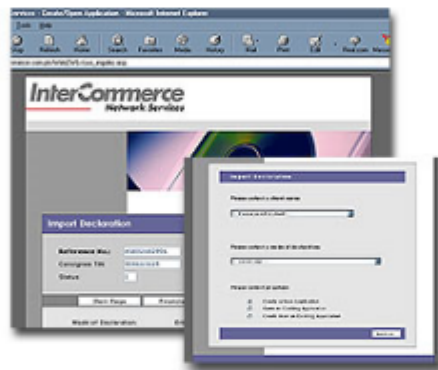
Services - Create/Open Application - Microsoft Internet Explorer

Tools Help

Stop Refresh Home Search Favorites Media History Mail Print Edit Real.com Messenger

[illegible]

InterCommerce
Network Services

Import Declaration

Reference No.: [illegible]

Consignee TIN: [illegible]

Status:

Start Page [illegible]

Mode of Declaration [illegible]

Import Declaration

Please select a client name

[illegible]

Please select a mode of declaration

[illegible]

Please select an option

Create a New Application
Open an Existing Application
Create New on Existing Application

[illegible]